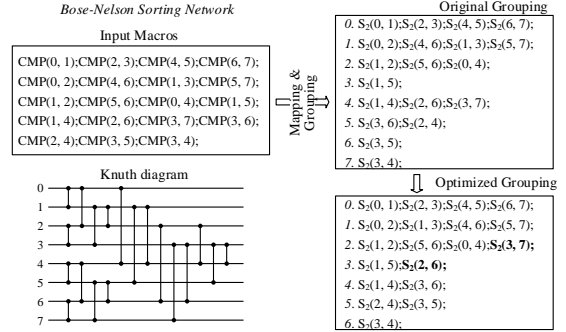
Bose-Nelson Sorting Network

Input Macros

CMP(0, 1);CMP(2, 3);CMP(4, 5);CMP(6, 7);
CMP(0, 2);CMP(4, 6);CMP(1, 3);CMP(5, 7);
CMP(1, 2);CMP(5, 6);CMP(0, 4);CMP(1, 5);
CMP(1, 4);CMP(2, 6);CMP(3, 7);CMP(3, 6);
CMP(2, 4);CMP(3, 5);CMP(3, 4);

Mapping & Grouping

Knuth diagram

0
1
2
3
4
5
6
7

Original Grouping

0. $S_2(0, 1)$;$S_2(2, 3)$;$S_2(4, 5)$;$S_2(6, 7)$;
1. $S_2(0, 2)$;$S_2(4, 6)$;$S_2(1, 3)$;$S_2(5, 7)$;
2. $S_2(1, 2)$;$S_2(5, 6)$;$S_2(0, 4)$;
3. $S_2(1, 5)$;
4. $S_2(1, 4)$;$S_2(2, 6)$;$S_2(3, 7)$;
5. $S_2(3, 6)$;$S_2(2, 4)$;
6. $S_2(3, 5)$;
7. $S_2(3, 4)$;

Optimized Grouping

0. $S_2(0, 1)$;$S_2(2, 3)$;$S_2(4, 5)$;$S_2(6, 7)$;
1. $S_2(0, 2)$;$S_2(1, 3)$;$S_2(4, 6)$;$S_2(5, 7)$;
2. $S_2(1, 2)$;$S_2(5, 6)$;$S_2(0, 4)$;$\mathbf{S_2(3, 7)}$;
3. $S_2(1, 5)$;$\mathbf{S_2(2, 6)}$;
4. $S_2(1, 4)$;$S_2(3, 6)$;
5. $S_2(2, 4)$;$S_2(3, 5)$;
6. $S_2(3, 4)$;